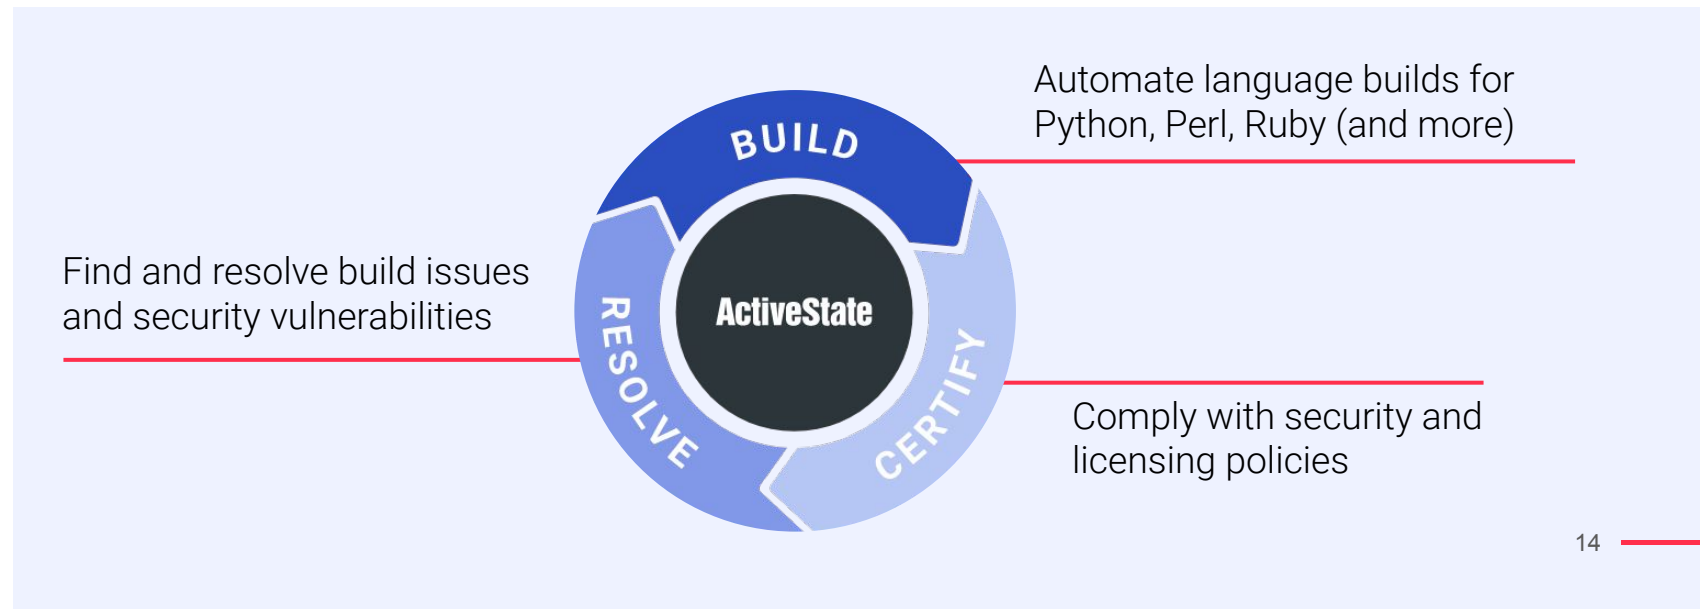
Automate language builds for Python, Perl, Ruby (and more)

BUILD

Find and resolve build issues and security vulnerabilities

ActiveState

RESOLVE

CERTIFY

Comply with security and licensing policies

14